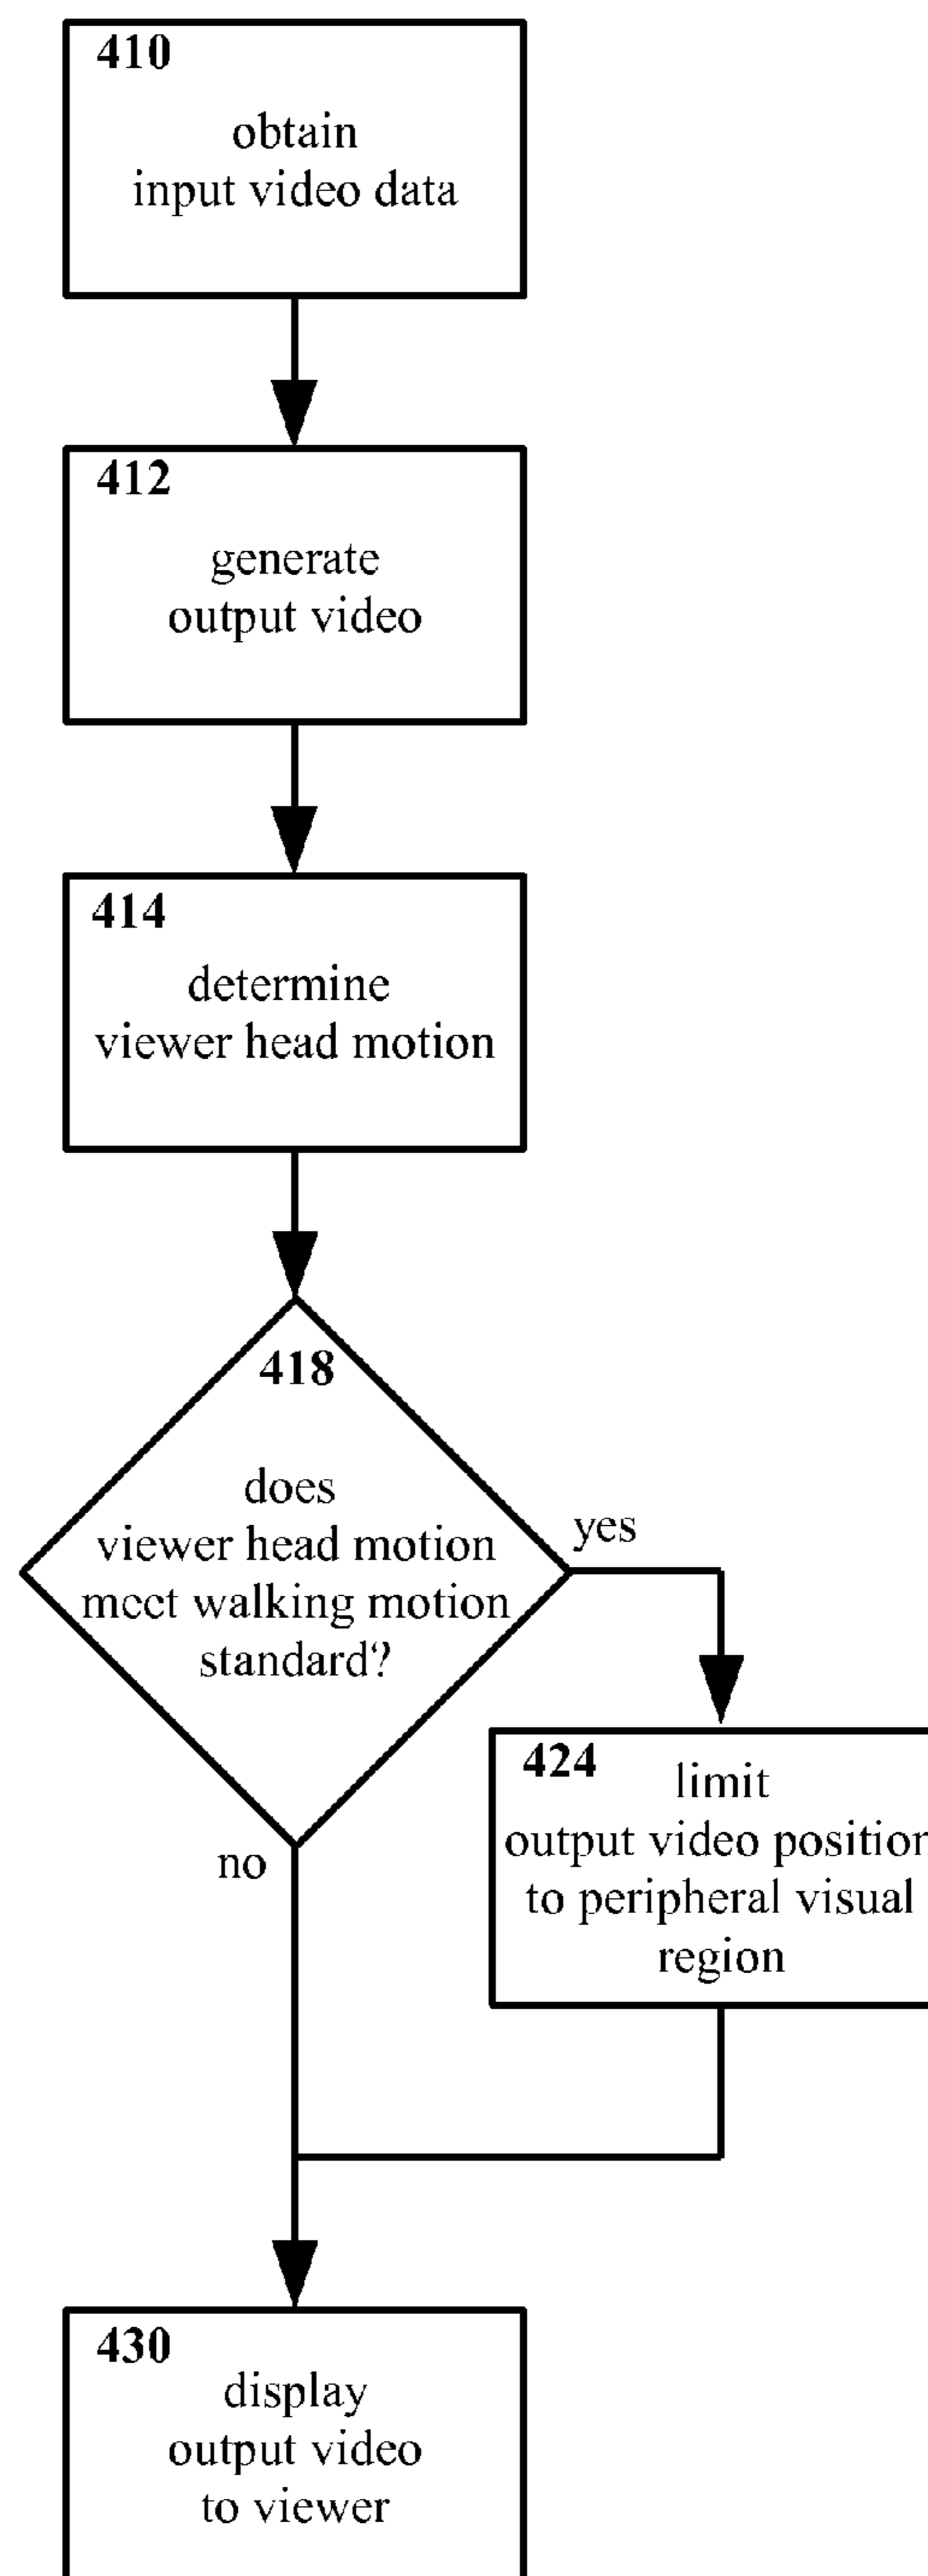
410
obtain
input video data

412
generate
output video

414
determine
viewer head motion

418
does
viewer head motion
meet walking motion
standard?

yes

424 limit
output video position
to peripheral visual
region

no

430
display
output video
to viewer